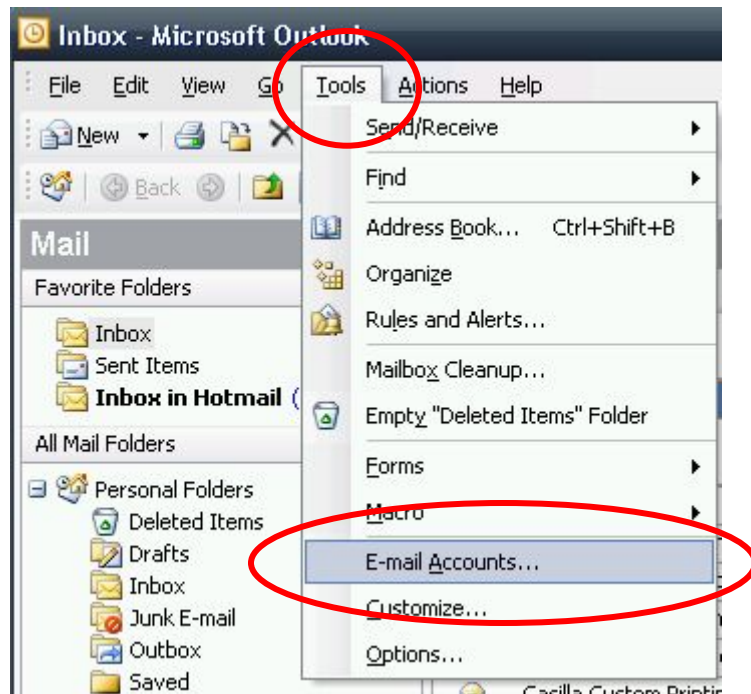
Inbox - Microsoft Outlook

File Edit View Go Tools Actions Help

New Back

Mail

Favorite Folders

Inbox
Sent Items
Inbox in Hotmail (

All Mail Folders

Personal Folders
Deleted Items
Drafts
Inbox
Junk E-mail
Outbox
Saved

Send/Receive
Find
Address Book... Ctrl+Shift+B
Organize
Rules and Alerts...
Mailbox Cleanup...
Empty "Deleted Items" Folder
Forms
Macro
E-mail Accounts...
Customize...
Options...

Casilla Custom Printing